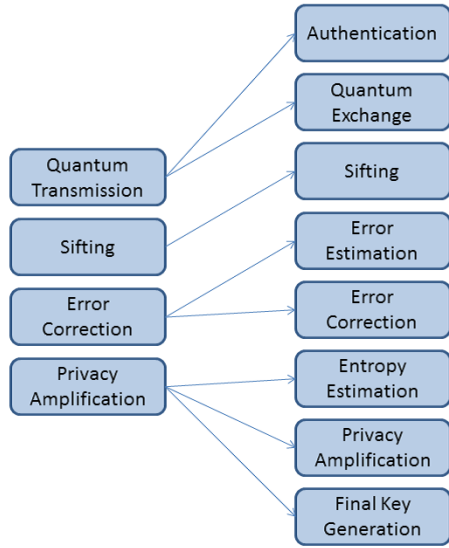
Quantum Transmission

Sifting

Error Correction

Privacy Amplification

Authentication

Quantum Exchange

Sifting

Error Estimation

Error Correction

Entropy Estimation

Privacy Amplification

Final Key Generation